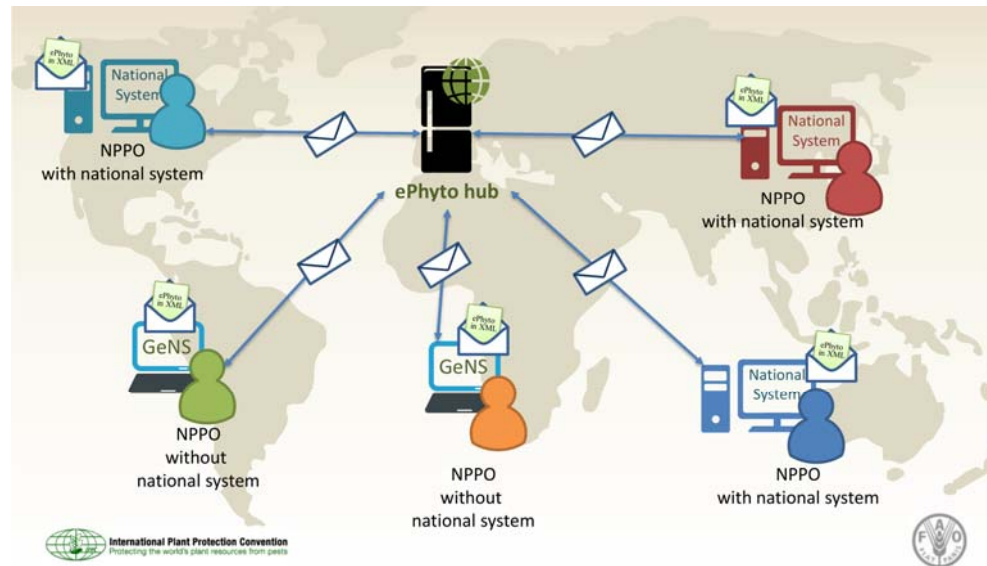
ePhyto in XML

National System

NPPO with national system

ePhyto hub

ePhyto in XML

National System

NPPO with national system

ePhyto in XML

GeNS

NPPO without national system

ePhyto in XML

GeNS

NPPO without national system

ePhyto in XML

National System

NPPO with national system

International Plant Protection Convention
Protecting the world's plant resources from pests

FAO